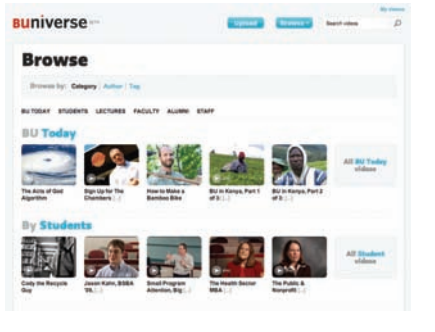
BUniverse beta

My Videos

Upload

Browse

Search videos

Browse

Browse by: Category | Author | Tag

BU TODAY STUDENTS LECTURES FACULTY ALUMNI STAFF

BU Today

The Acts of God Algorithm

Sign Up for The Chambers [...]

How to Make a Bamboo Bike

BU in Kenya, Part 1 of 3 [...]

BU in Kenya, Part 2 of 3 [...]

All BU Today videos

By Students

Cody the Recycle Guy

Jason Kahn, BSBA '08, [...]

Small Program Attention, Big [...]

The Health Sector MBA [...]

The Public & Nonprofit [...]

All Student videos